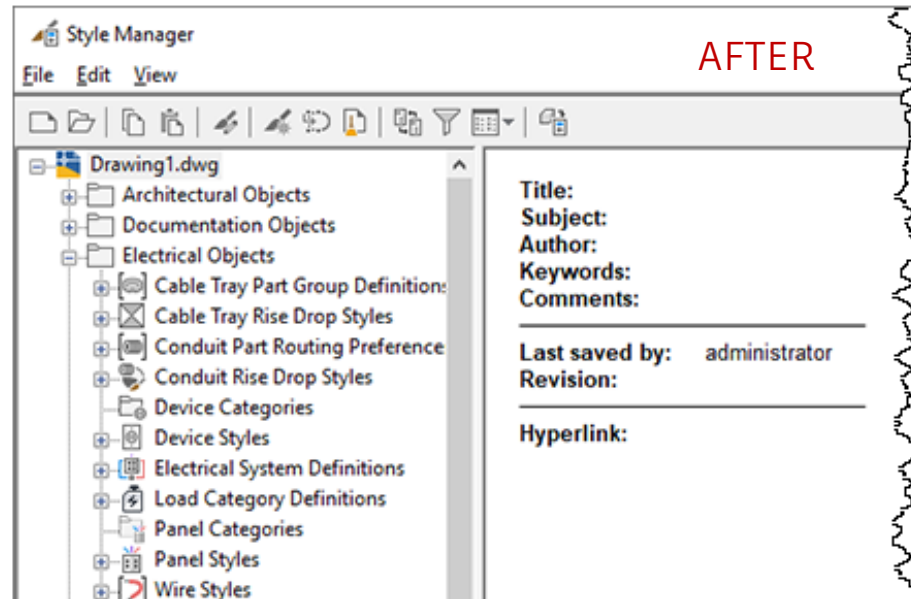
Style Manager

AFTER

File Edit View

Drawing1.dwg
Architectural Objects
Documentation Objects
Electrical Objects
Cable Tray Part Group Definitions
Cable Tray Rise Drop Styles
Conduit Part Routing Preference
Conduit Rise Drop Styles
Device Categories
Device Styles
Electrical System Definitions
Load Category Definitions
Panel Categories
Panel Styles
Wire Styles

Title:
Subject:
Author:
Keywords:
Comments:

Last saved by: administrator
Revision:

Hyperlink: